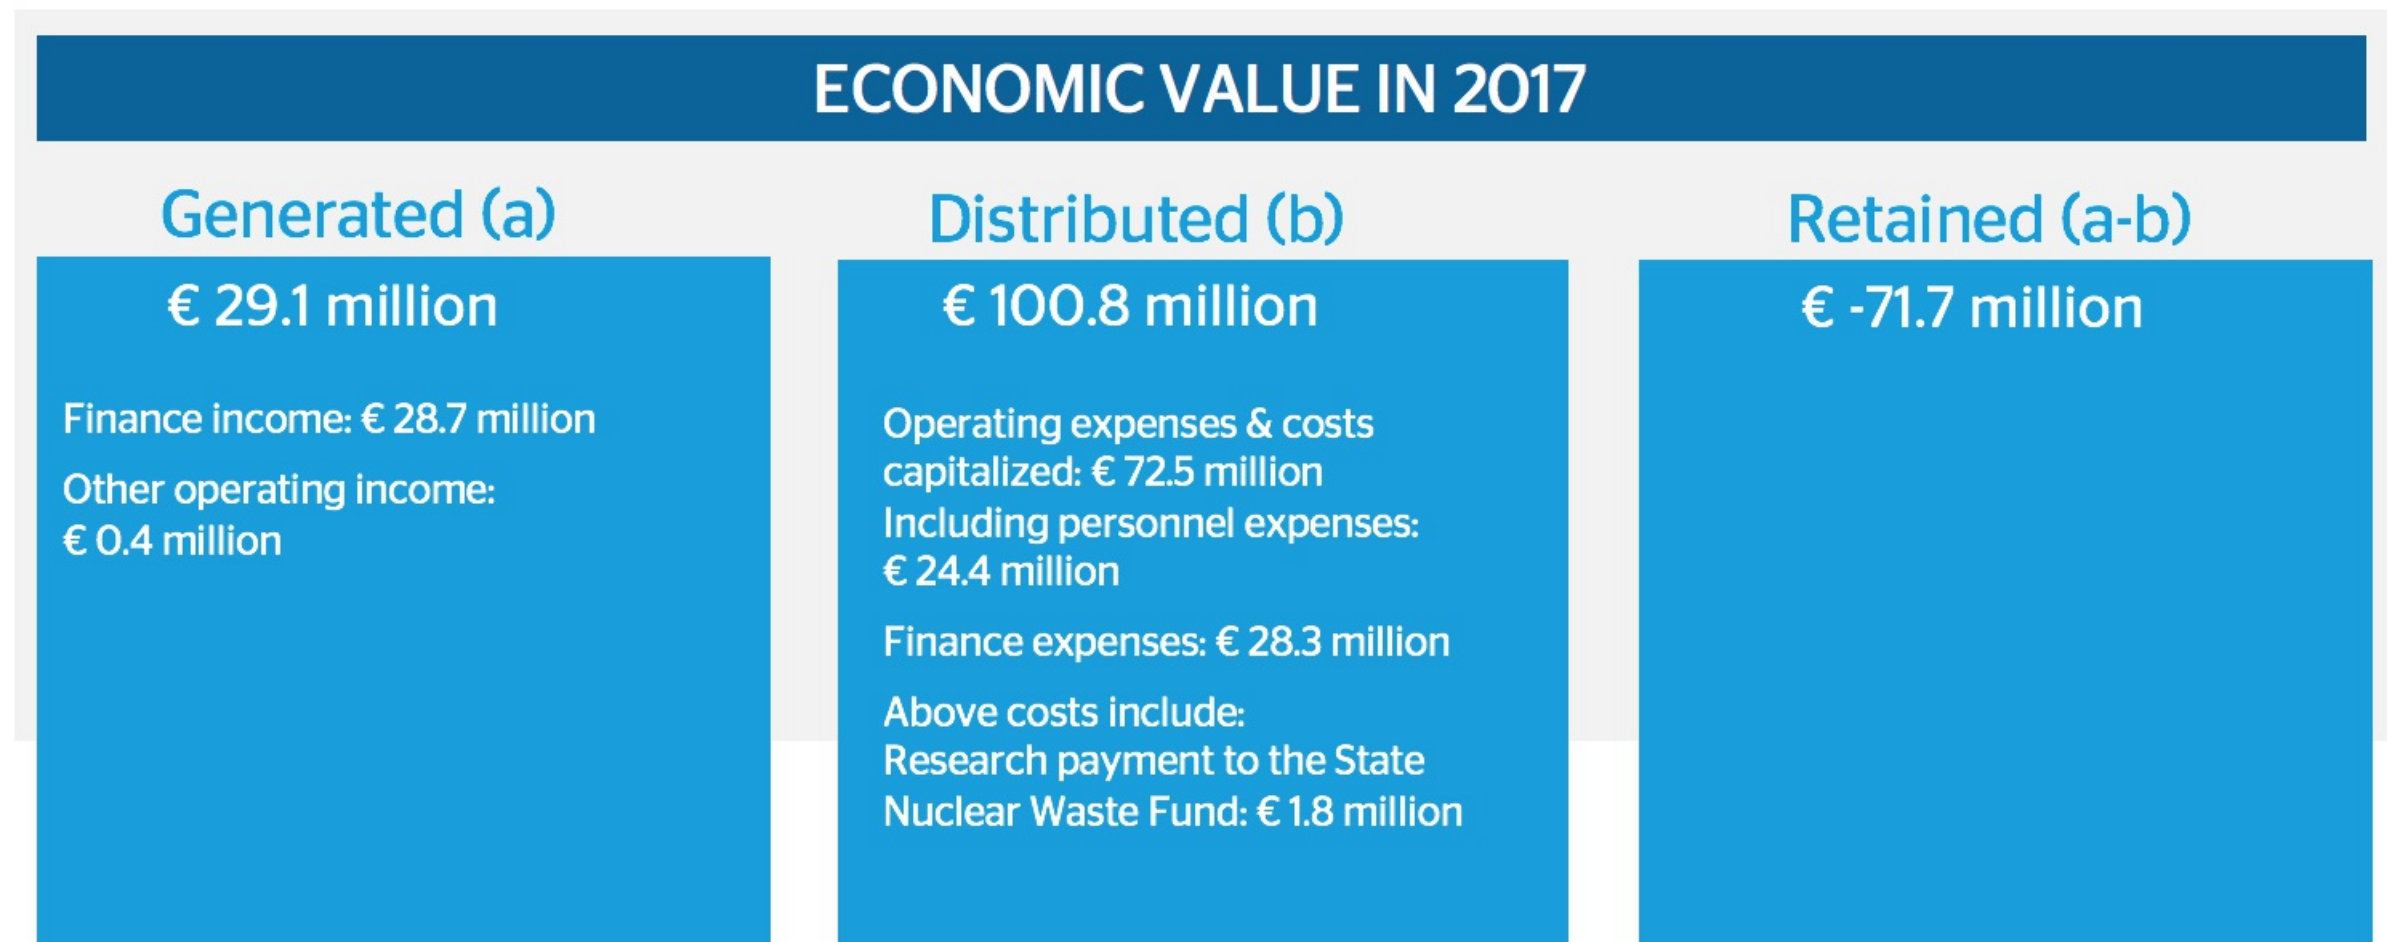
ECONOMIC VALUE IN 2017

Generated (a)

€ 29.1 million

Finance income: € 28.7 million

Other operating income: € 0.4 million

Distributed (b)

€ 100.8 million

Operating expenses & costs capitalized: € 72.5 million
Including personnel expenses: € 24.4 million

Finance expenses: € 28.3 million

Above costs include:
Research payment to the State Nuclear Waste Fund: € 1.8 million

Retained (a-b)

€ -71.7 million